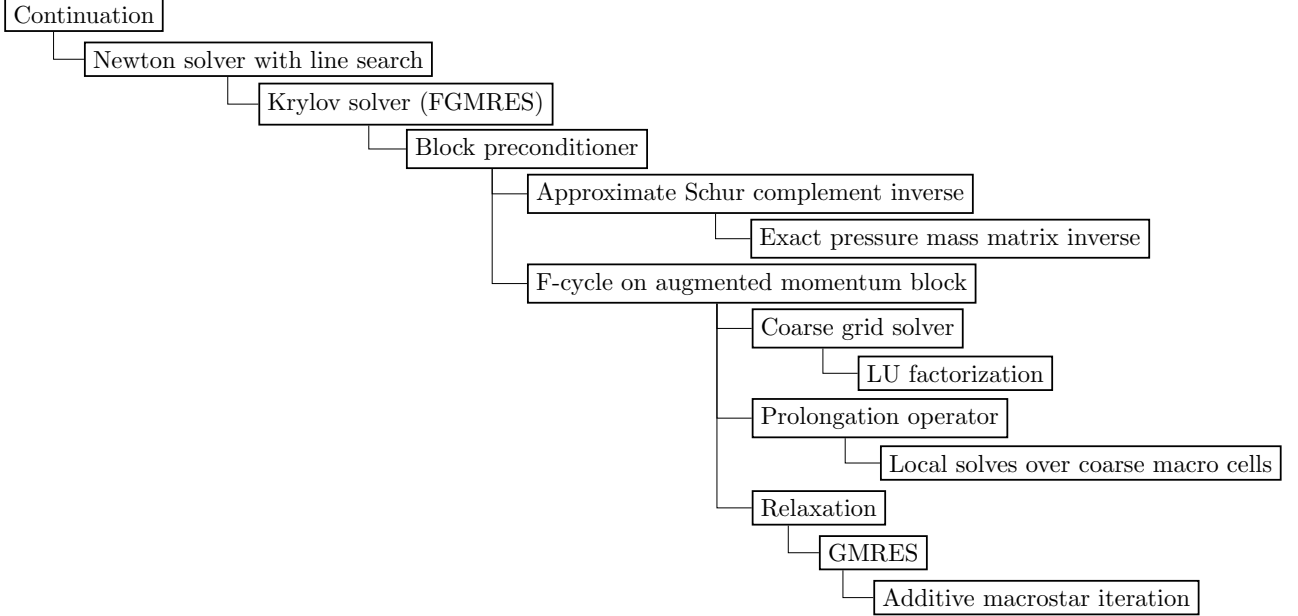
Continuation

Newton solver with line search

Krylov solver (FGMRES)

Block preconditioner

Approximate Schur complement inverse

Exact pressure mass matrix inverse

F-cycle on augmented momentum block

Coarse grid solver

LU factorization

Prolongation operator

Local solves over coarse macro cells

Relaxation

GMRES

Additive macrostar iteration